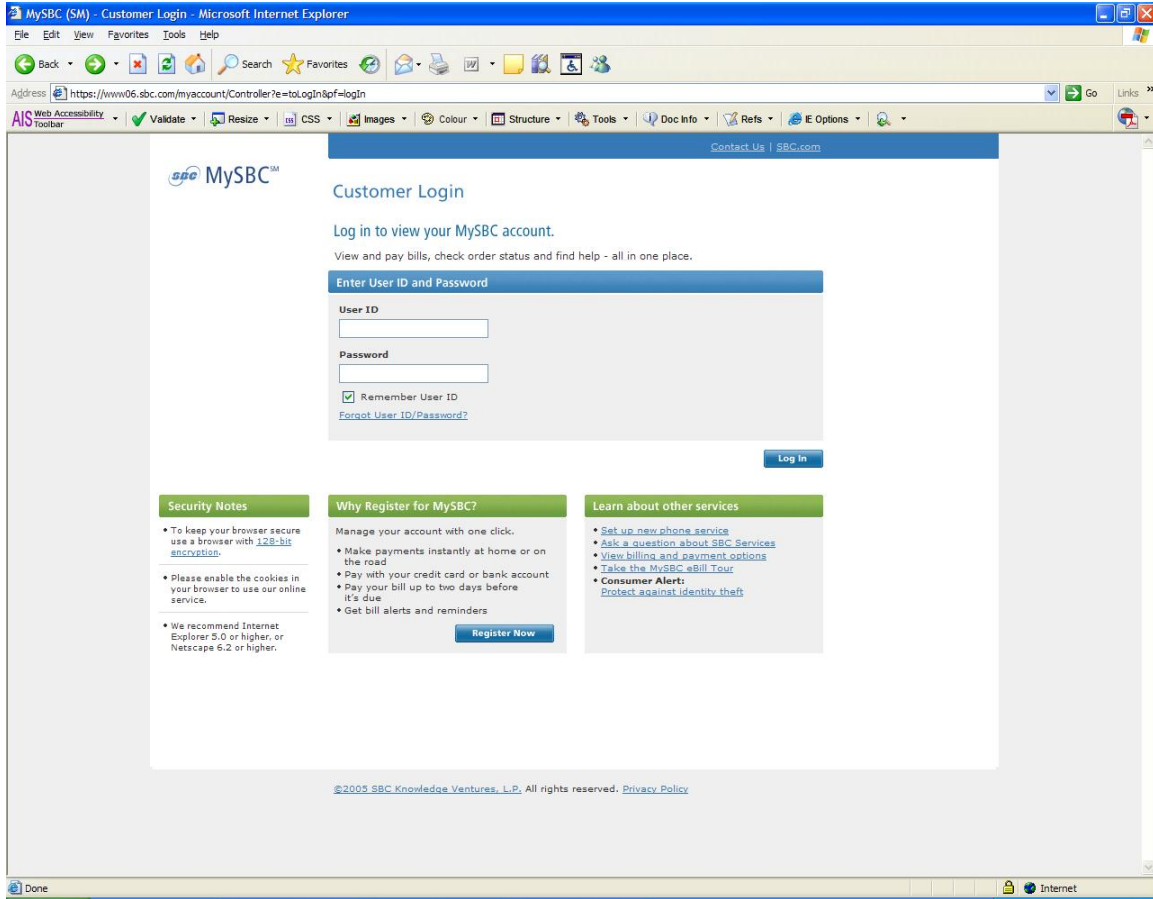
MySBC (SM) - Customer Login - Microsoft Internet Explorer

File Edit View Favorites Tools Help

Back Search Favorites

Address https://www06.sbc.com/myaccount/Controller?e=toLogIn&pf=logIn Go Links

AIS Web Accessibility Toolbar Validate Resize CSS Images Colour Structure Tools Doc Info Refs IE Options

Contact Us | SBC.com

sbc MySBC℠

Customer Login

Log in to view your MySBC account.

View and pay bills, check order status and find help - all in one place.

Enter User ID and Password

User ID

Password

Remember User ID

Forgot User ID/Password?

Log In

Security Notes

• To keep your browser secure use a browser with 128-bit encryption.

• Please enable the cookies in your browser to use our online service.

• We recommend Internet Explorer 5.0 or higher, or Netscape 6.2 or higher.

Why Register for MySBC?

Manage your account with one click.

• Make payments instantly at home or on the road
• Pay with your credit card or bank account
• Pay your bill up to two days before it's due
• Get bill alerts and reminders

Register Now

Learn about other services

• Set up new phone service
• Ask a question about SBC Services
• View billing and payment options
• Take the MySBC eBill Tour
• Consumer Alert:
Protect against identity theft

©2005 SBC Knowledge Ventures, L.P. All rights reserved. Privacy Policy

Done Internet